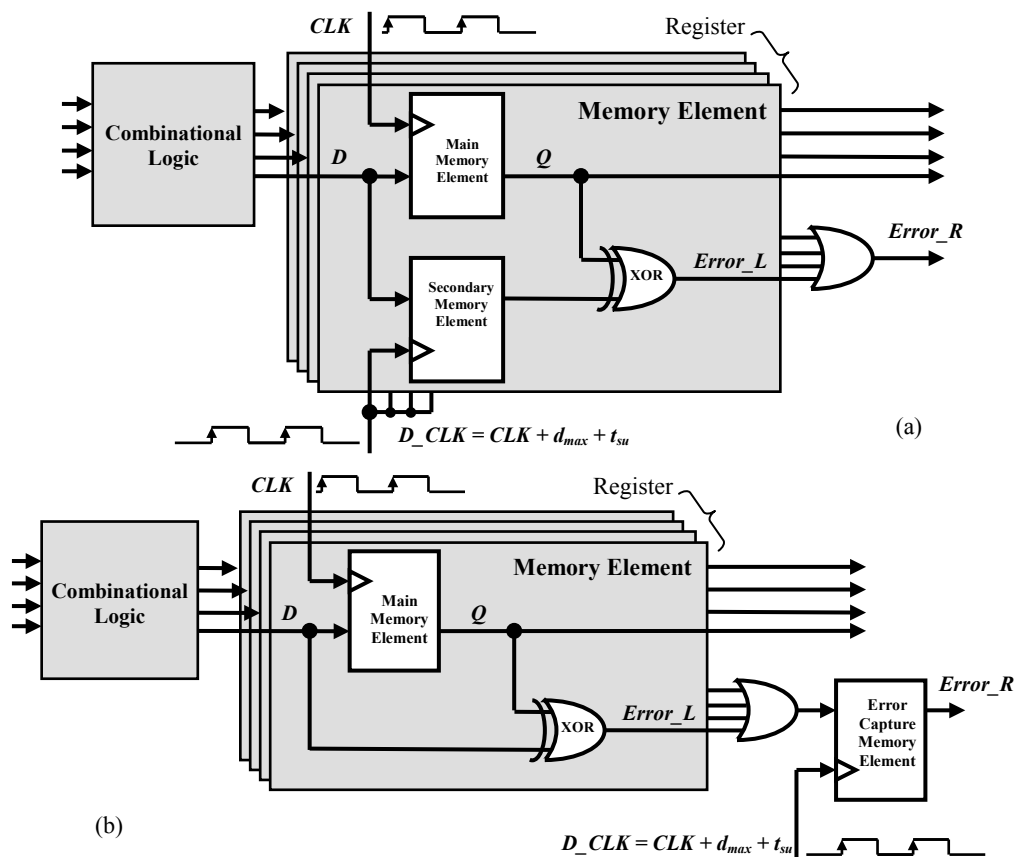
CLK
Register
Combinational Logic
Memory Element
D
Main Memory Element
Q
Error_R
Secondary Memory Element
XOR
Error_L
$D\_CLK = CLK + d_{max} + t_{su}$
(a)
CLK
Register
Combinational Logic
Memory Element
D
Main Memory Element
Q
XOR
Error_L
Error Capture Memory Element
Error_R
(b)
$D\_CLK = CLK + d_{max} + t_{su}$